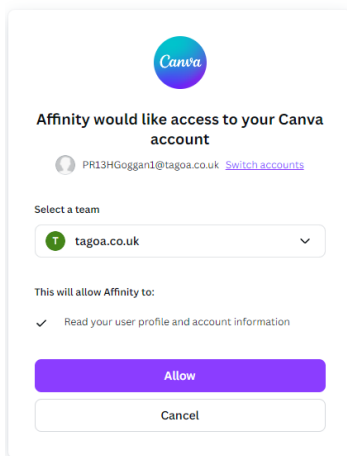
Canva

Affinity would like access to your Canva account

PR13HGoggan1@tagoa.co.uk Switch accounts

Select a team

T tagoa.co.uk

This will allow Affinity to:

Read your user profile and account information

Allow

Cancel